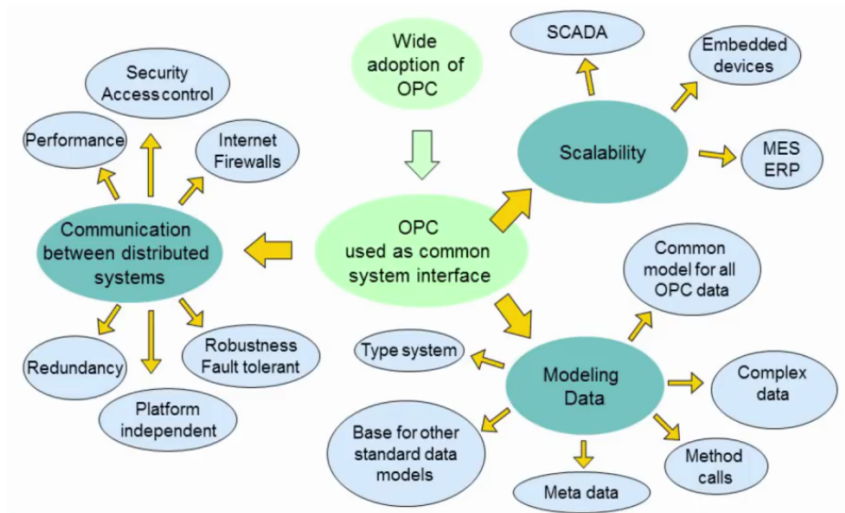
Wide adoption of OPC

OPC used as common system interface

Communication between distributed systems

Security Access control

Performance

Internet Firewalls

Redundancy

Platform independent

Robustness Fault tolerant

Scalability

SCADA

Embedded devices

MES ERP

Modeling Data

Common model for all OPC data

Type system

Complex data

Base for other standard data models

Meta data

Method calls